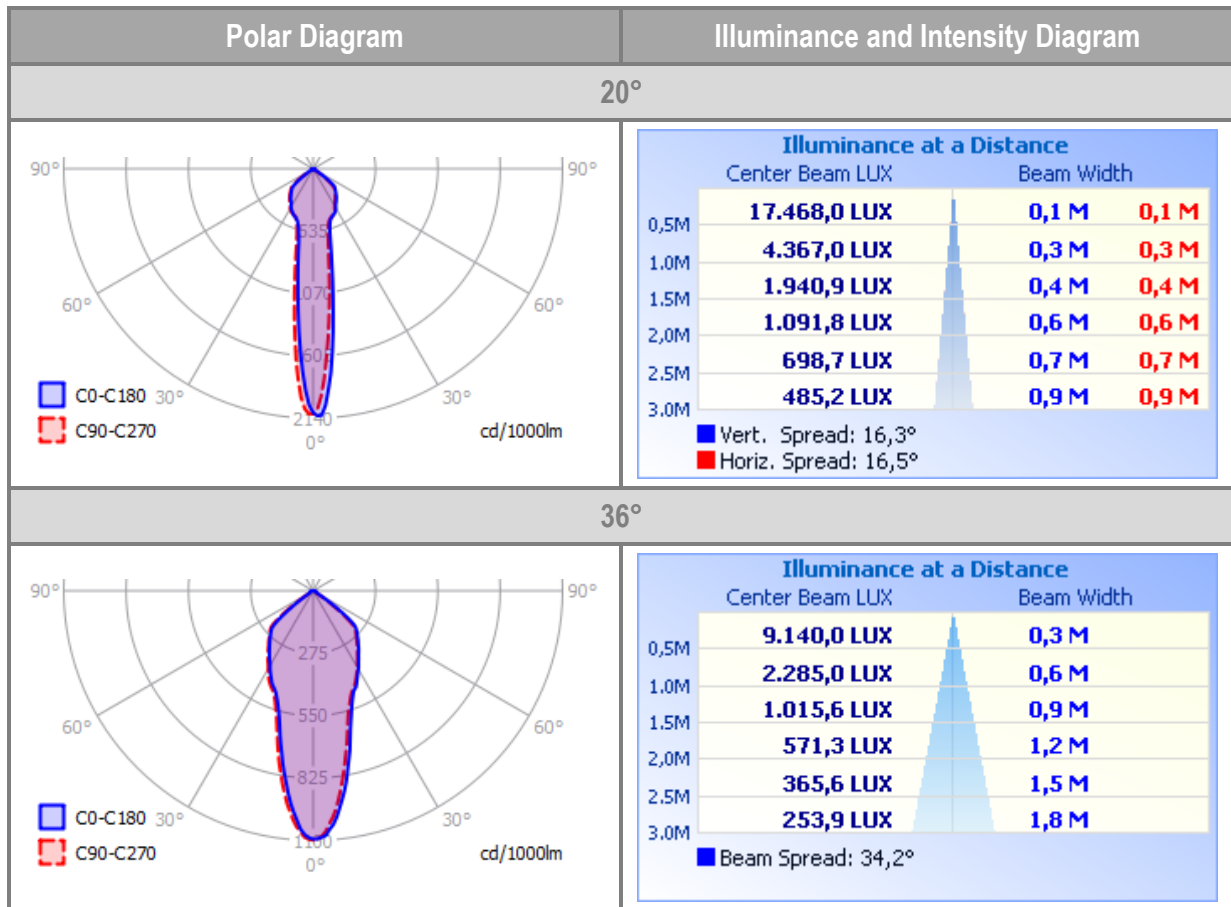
| Polar Diagram | Illuminance and Intensity Diagram |
|---|---|
| 20° | |

90° 90° 535 1070 60° 60° 1600 30° 30° 2140 0° C0-C180 C90-C270 cd/1000lm

Illuminance at a Distance

Center Beam LUX Beam Width

| | | | |
|---|---|---|---|
| 0,5M | 17.468,0 LUX | 0,1 M | 0,1 M |
| 1.0M | 4.367,0 LUX | 0,3 M | 0,3 M |
| 1.5M | 1.940,9 LUX | 0,4 M | 0,4 M |
| 2,0M | 1.091,8 LUX | 0,6 M | 0,6 M |
| 2.5M | 698,7 LUX | 0,7 M | 0,7 M |
| 3.0M | 485,2 LUX | 0,9 M | 0,9 M |

Vert. Spread: 16,3°
Horiz. Spread: 16,5°

36°

90° 90° 275 550 60° 60° 825 30° 30° 1100 0° C0-C180 C90-C270 cd/1000lm

Illuminance at a Distance

Center Beam LUX Beam Width

| | | |
|---|---|---|
| 0,5M | 9.140,0 LUX | 0,3 M |
| 1.0M | 2.285,0 LUX | 0,6 M |
| 1.5M | 1.015,6 LUX | 0,9 M |
| 2,0M | 571,3 LUX | 1,2 M |
| 2.5M | 365,6 LUX | 1,5 M |
| 3.0M | 253,9 LUX | 1,8 M |

Beam Spread: 34,2°